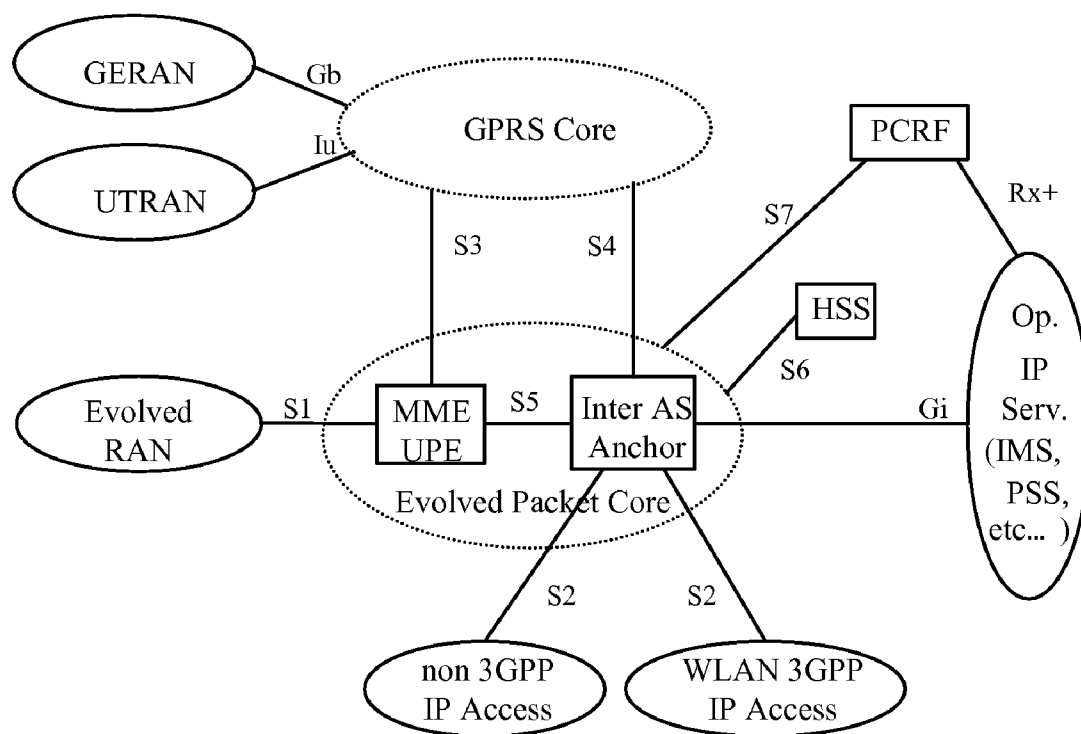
GERAN

Gb

UTRAN

Iu

GPRS Core

PCRF

Rx+

S3

S4

S7

HSS

S6

Op. IP Serv. (IMS, PSS, etc... )

Evolved RAN

S1

MME UPE

S5

Inter AS Anchor

Gi

Evolved Packet Core

S2

S2

non 3GPP IP Access

WLAN 3GPP IP Access